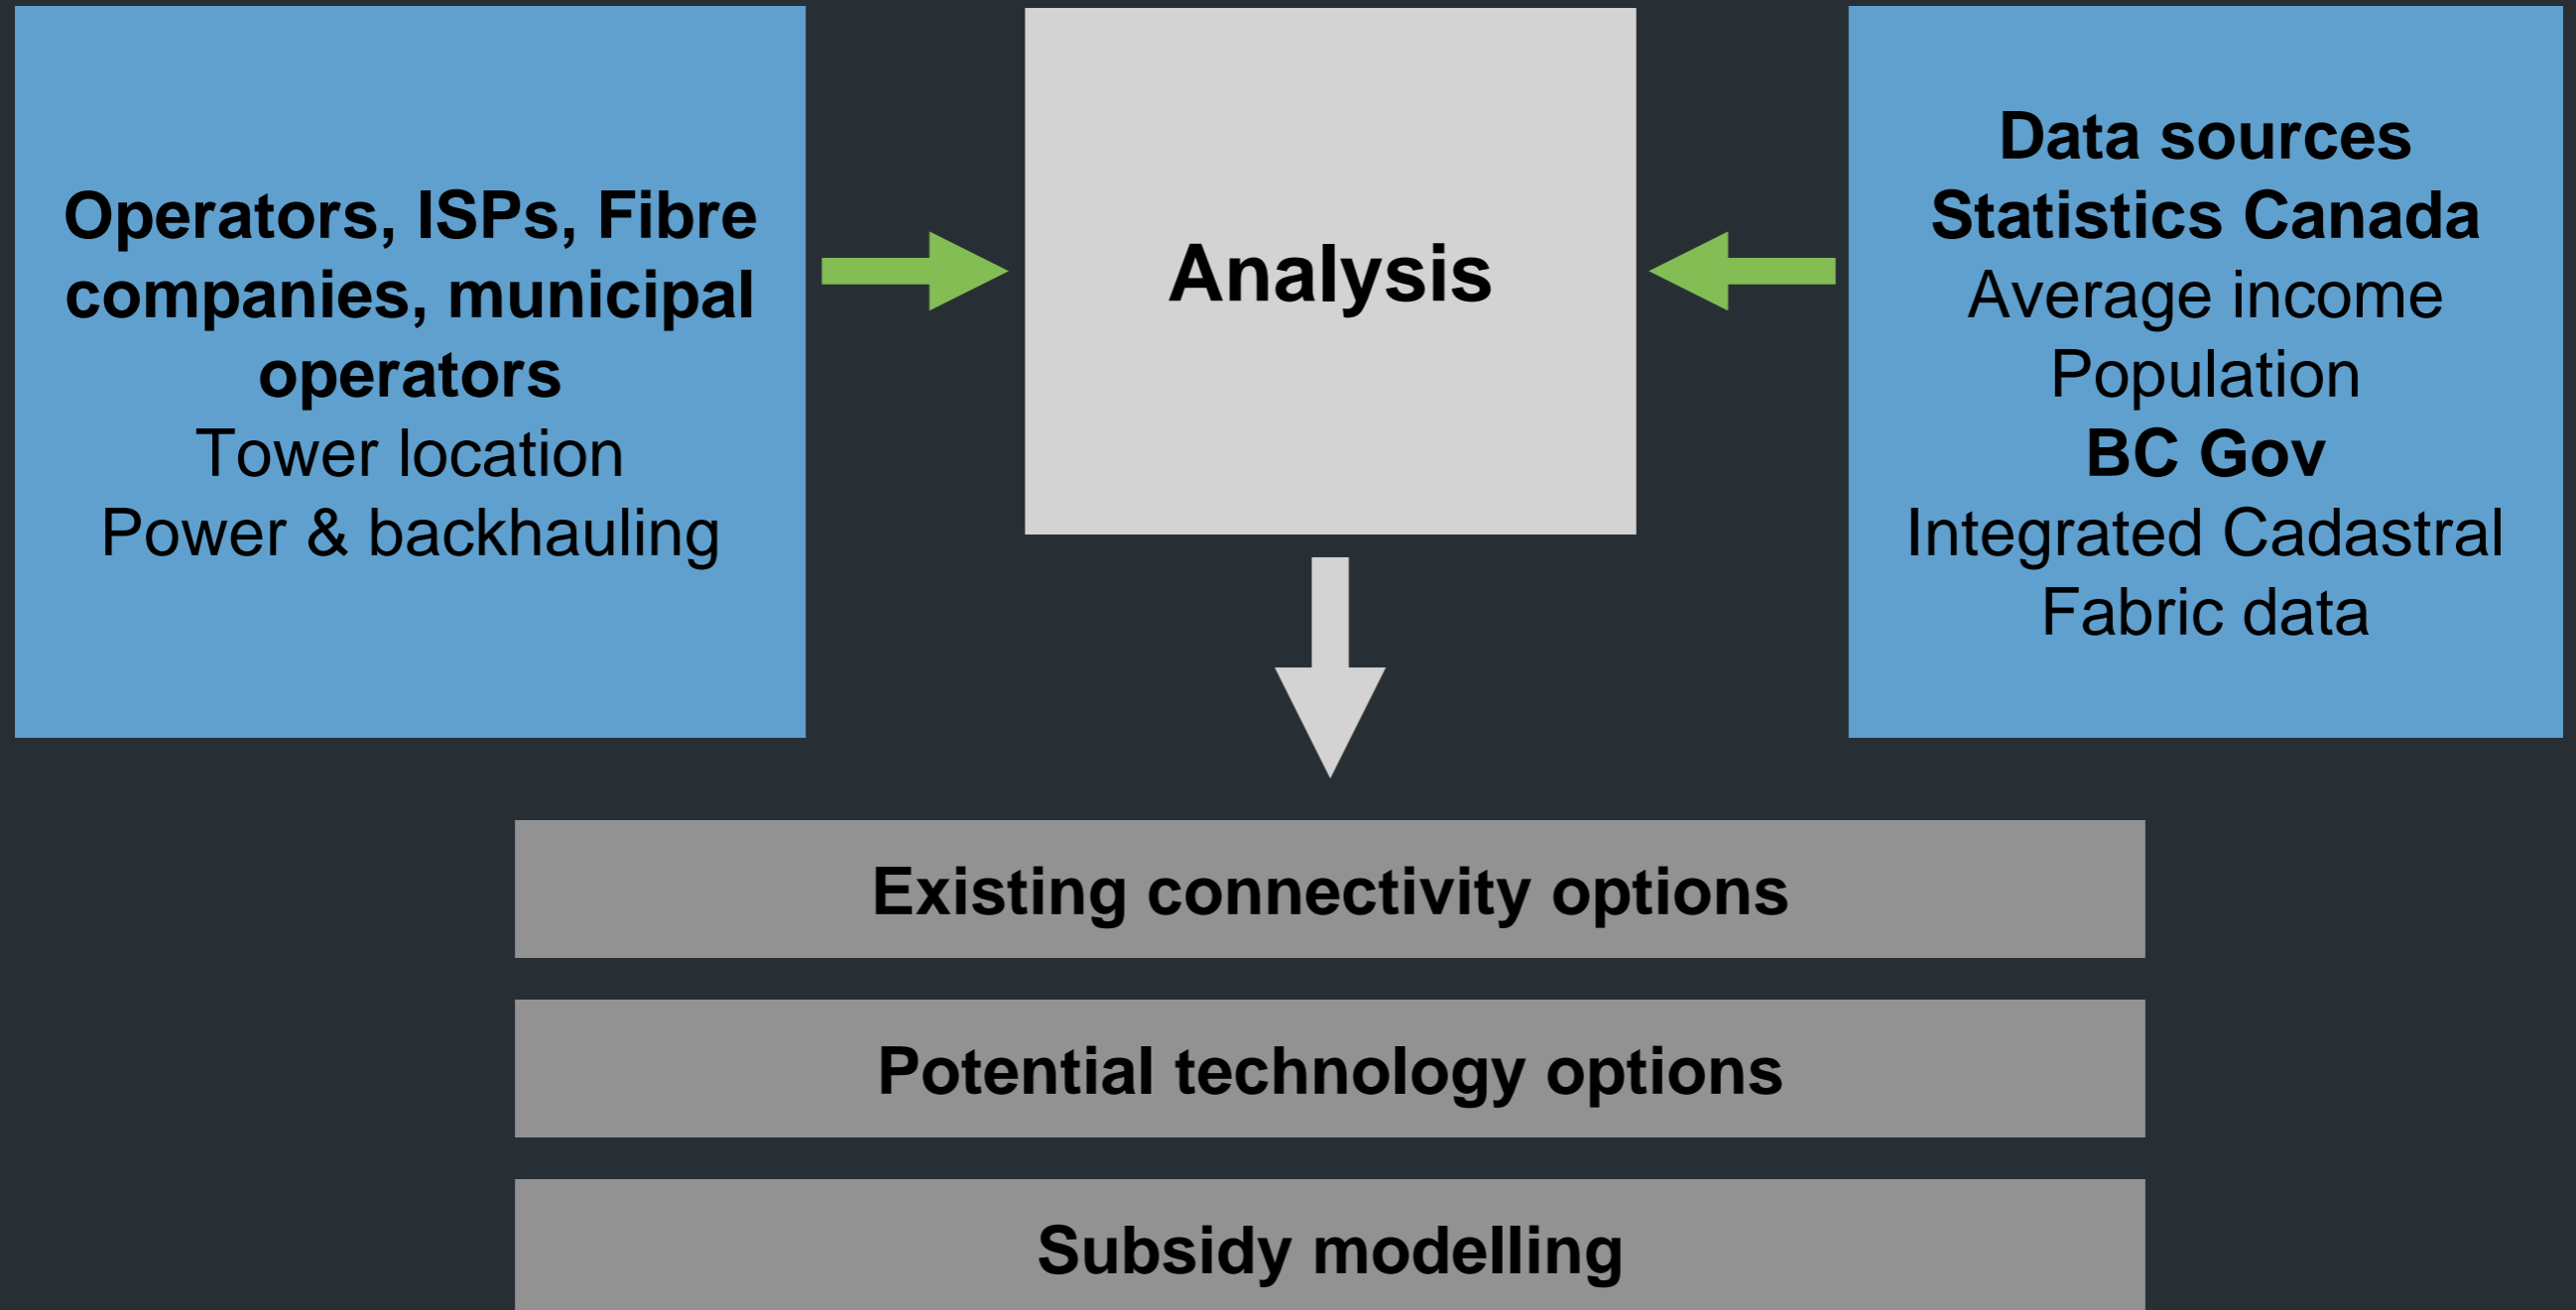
Operators, ISPs, Fibre companies, municipal operators
Tower location
Power & backhauling

Analysis

Data sources
Statistics Canada
Average income
Population
BC Gov
Integrated Cadastral Fabric data

Existing connectivity options

Potential technology options

Subsidy modelling